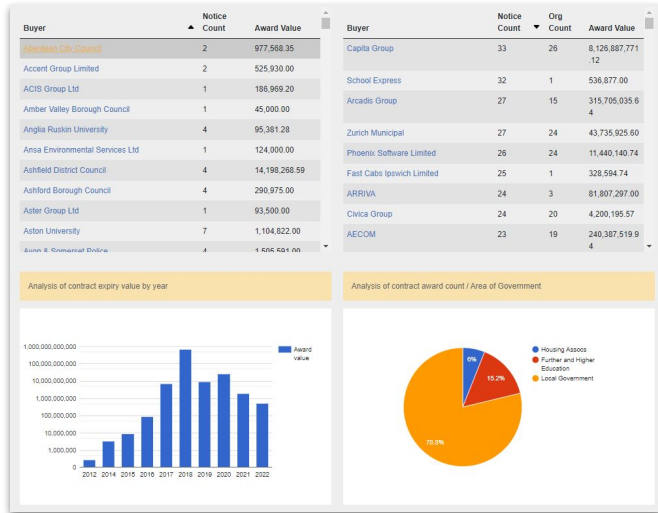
| Buyer ▲ | Notice Count | Award Value |
|---|---|---|
| Aberdeen City Council | 2 | 977,568.35 |
| Accent Group Limited | 2 | 525,930.00 |
| ACIS Group Ltd | 1 | 186,969.20 |
| Amber Valley Borough Council | 1 | 45,000.00 |
| Anglia Ruskin University | 4 | 95,381.28 |
| Ansa Environmental Services Ltd | 1 | 124,000.00 |
| Ashfield District Council | 4 | 14,198,268.59 |
| Ashford Borough Council | 4 | 290,975.00 |
| Aster Group Ltd | 1 | 93,500.00 |
| Aston University | 7 | 1,104,822.00 |
| Avon & Somerset Police | 4 | 1,505,591.00 |

| Buyer | Notice Count | Org Count | Award Value |
|---|---|---|---|
| Capita Group | 33 | 26 | 8,126,887,771.12 |
| School Express | 32 | 1 | 536,877.00 |
| Arcadis Group | 27 | 15 | 315,705,035.64 |
| Zurich Municipal | 27 | 24 | 43,735,925.60 |
| Phoenix Software Limited | 26 | 24 | 11,440,140.74 |
| Fast Cabs Ipswich Limited | 25 | 1 | 328,594.74 |
| ARRIVA | 24 | 3 | 81,807,297.00 |
| Civica Group | 24 | 20 | 4,200,195.57 |
| AECOM | 23 | 19 | 240,387,519.94 |

Analysis of contract expiry value by year

Analysis of contract award count / Area of Government

1,000,000,000,000
100,000,000,000
10,000,000,000
1,000,000,000
100,000,000
10,000,000
1,000,000
0
2012 2014 2015 2016 2017 2018 2019 2020 2021 2022
Award value

Housing Assocs
Further and Higher Education
Local Government
6%
15.2%
78.8%